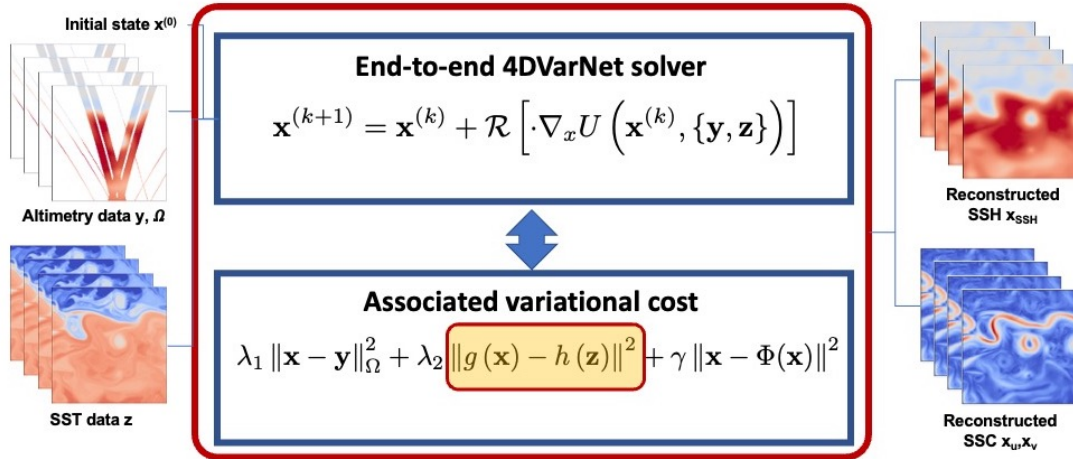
Initial state $x^{(0)}$

Altimetry data y, $\Omega$

SST data z

End-to-end 4DVarNet solver

$\mathbf{x}^{(k+1)} = \mathbf{x}^{(k)} + \mathcal{R}\left[\cdot \nabla_x U\left(\mathbf{x}^{(k)}, \{\mathbf{y}, \mathbf{z}\}\right)\right]$

Associated variational cost

$\lambda_1 \|\mathbf{x} - \mathbf{y}\|_{\Omega}^2 + \lambda_2 \|g(\mathbf{x}) - h(\mathbf{z})\|^2 + \gamma \|\mathbf{x} - \Phi(\mathbf{x})\|^2$

Reconstructed SSH $x_{SSH}$

Reconstructed SSC $x_u, x_v$